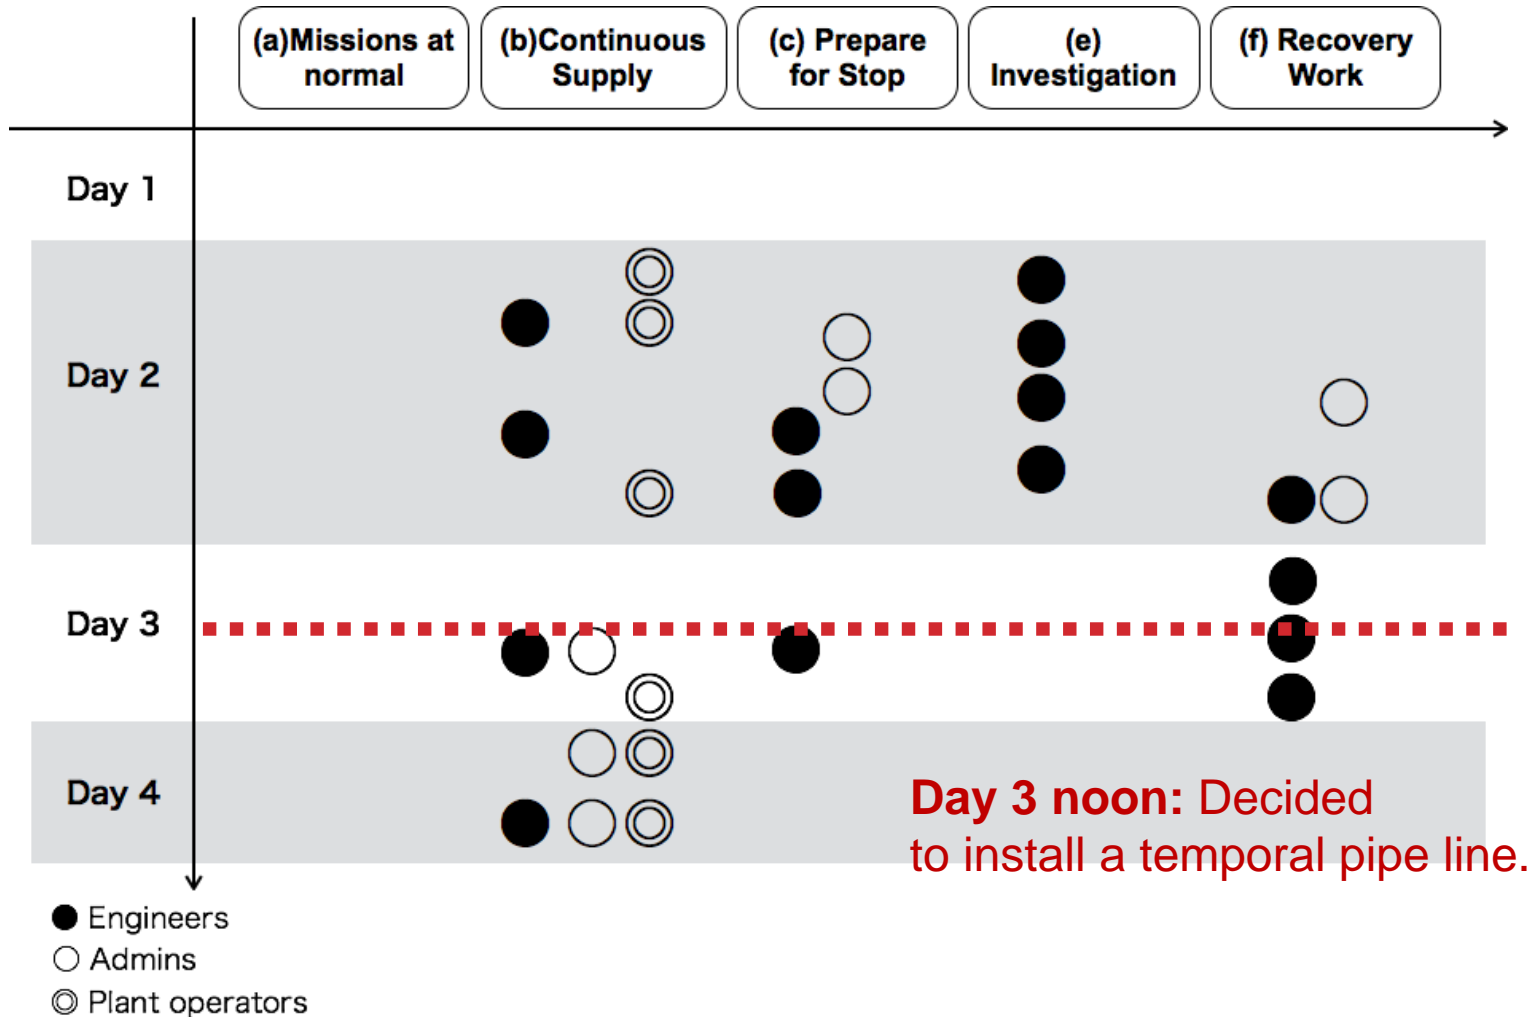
(a)Missions at normal

(b)Continuous Supply

(c) Prepare for Stop

(e) Investigation

(f) Recovery Work

Day 1

Day 2

Day 3

Day 4

Day 3 noon: Decided to install a temporal pipe line.

● Engineers
○ Admins
◎ Plant operators